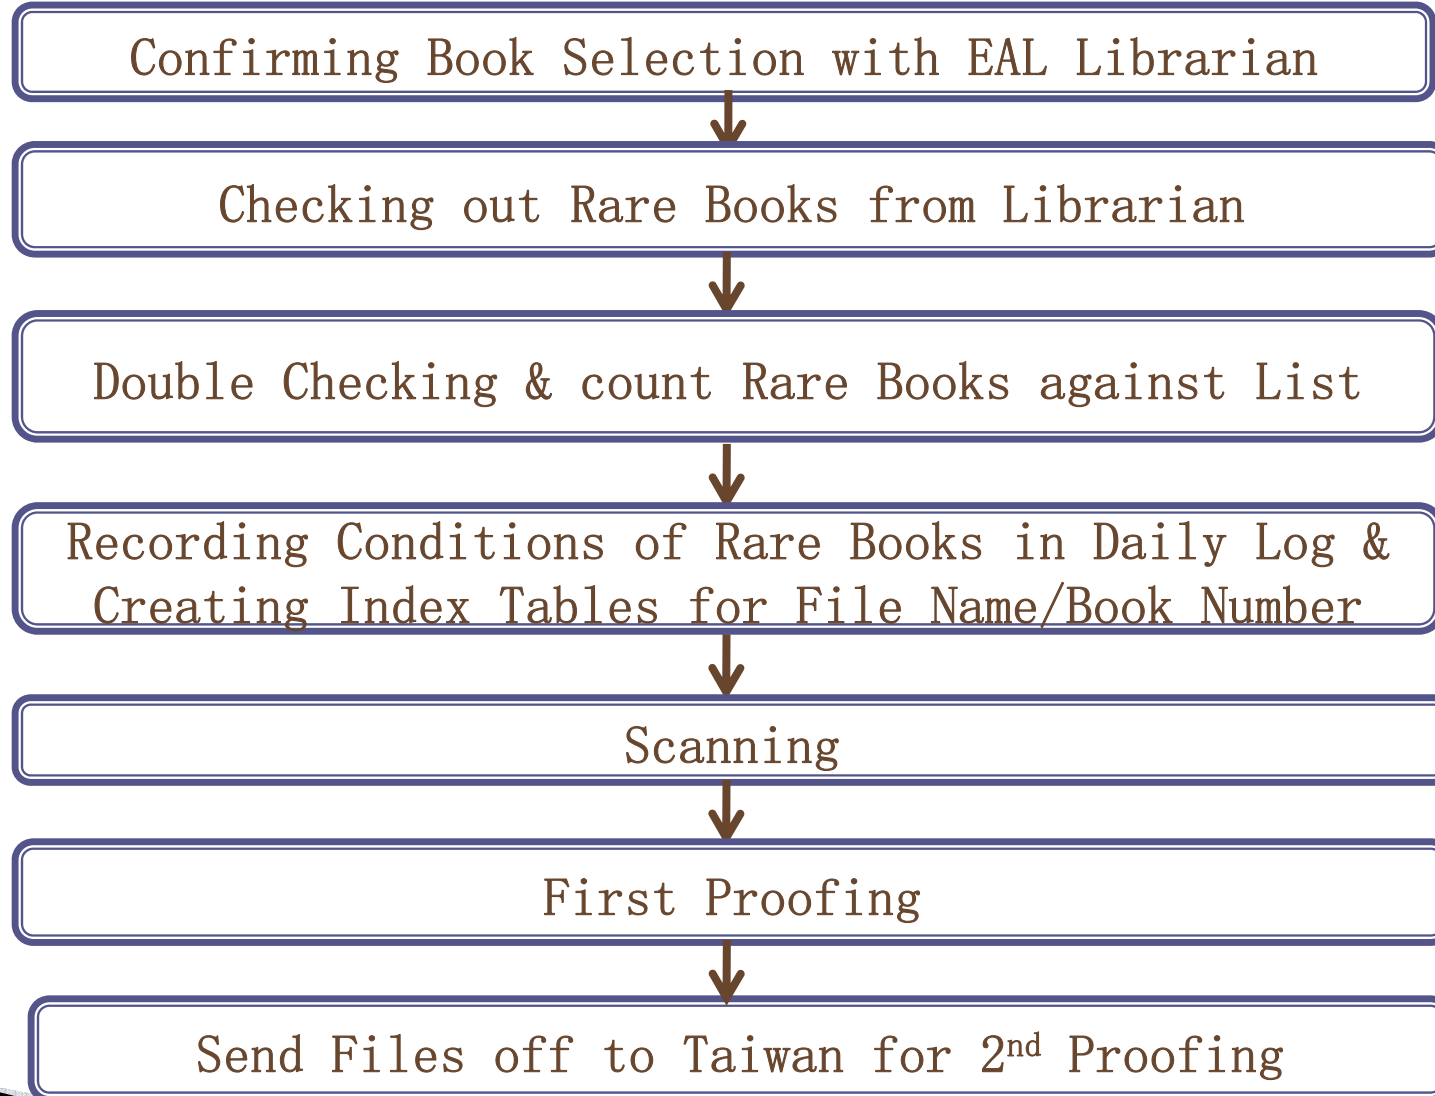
Confirming Book Selection with EAL Librarian

Checking out Rare Books from Librarian

Double Checking & count Rare Books against List

Recording Conditions of Rare Books in Daily Log & Creating Index Tables for File Name/Book Number

Scanning

First Proofing

Send Files off to Taiwan for 2$^{nd}$ Proofing